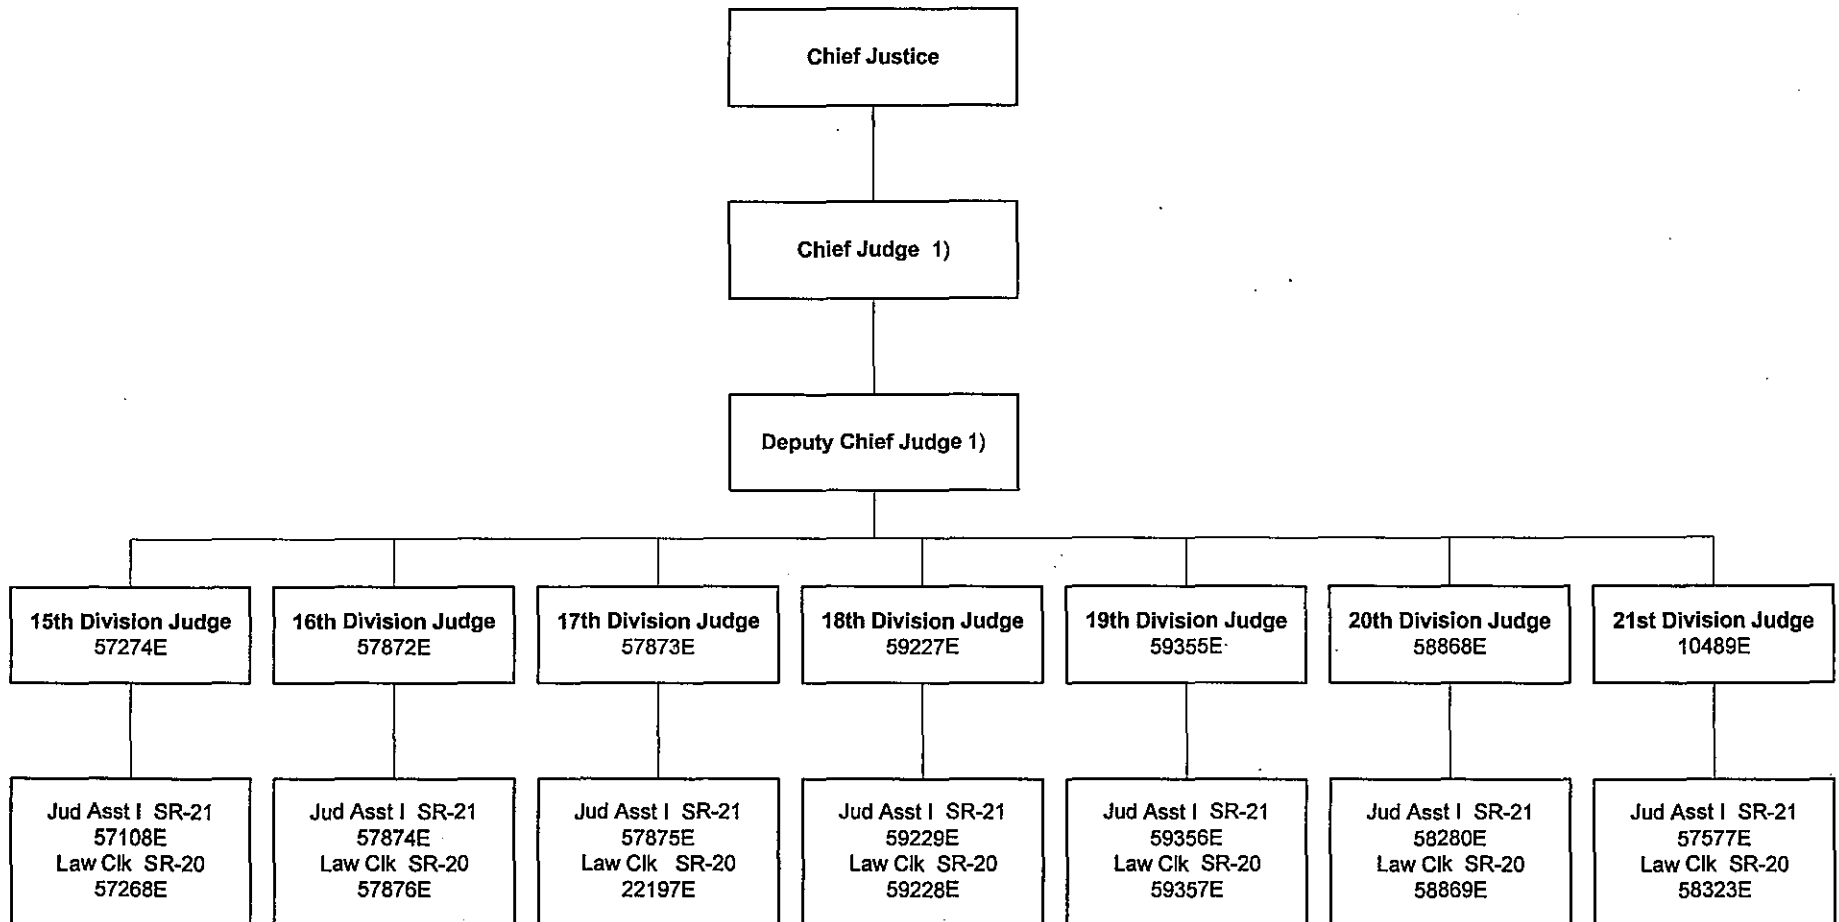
Chief Justice

Chief Judge 1)

Deputy Chief Judge 1)

15th Division Judge
57274E

16th Division Judge
57872E

17th Division Judge
57873E

18th Division Judge
59227E

19th Division Judge
59355E

20th Division Judge
58868E

21st Division Judge
10489E

Jud Asst I SR-21
57108E
Law Clk SR-20
57268E

Jud Asst I SR-21
57874E
Law Clk SR-20
57876E

Jud Asst I SR-21
57875E
Law Clk SR-20
22197E

Jud Asst I SR-21
59229E
Law Clk SR-20
59228E

Jud Asst I SR-21
59356E
Law Clk SR-20
59357E

Jud Asst I SR-21
58280E
Law Clk SR-20
58869E

Jud Asst I SR-21
57577E
Law Clk SR-20
58323E